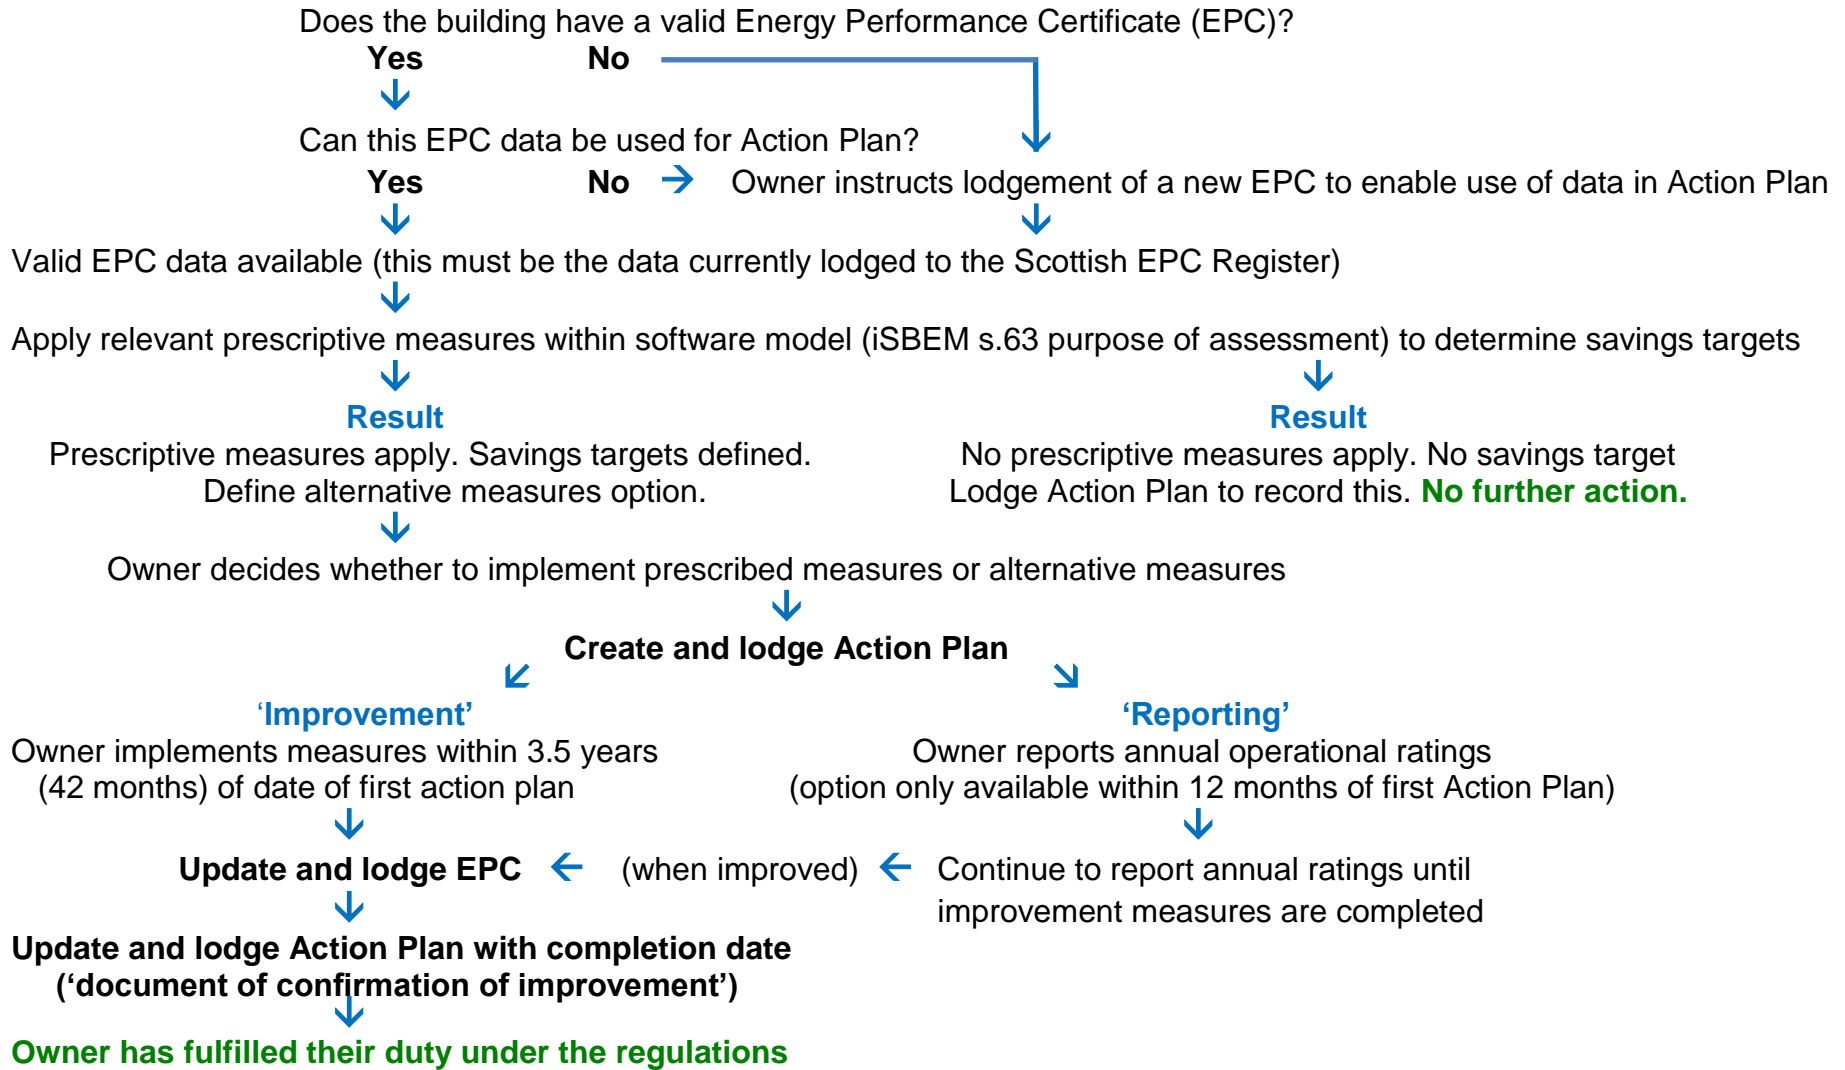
Does the building have a valid Energy Performance Certificate (EPC)?

Yes No

Can this EPC data be used for Action Plan?

Yes No Owner instructs lodgement of a new EPC to enable use of data in Action Plan

Valid EPC data available (this must be the data currently lodged to the Scottish EPC Register)

Apply relevant prescriptive measures within software model (iSBEM s.63 purpose of assessment) to determine savings targets

Result

Prescriptive measures apply. Savings targets defined. Define alternative measures option.

Result

No prescriptive measures apply. No savings target Lodge Action Plan to record this. No further action.

Owner decides whether to implement prescribed measures or alternative measures

Create and lodge Action Plan

'Improvement'

Owner implements measures within 3.5 years (42 months) of date of first action plan

'Reporting'

Owner reports annual operational ratings (option only available within 12 months of first Action Plan)

Update and lodge EPC (when improved) Continue to report annual ratings until improvement measures are completed

Update and lodge Action Plan with completion date ('document of confirmation of improvement')

Owner has fulfilled their duty under the regulations